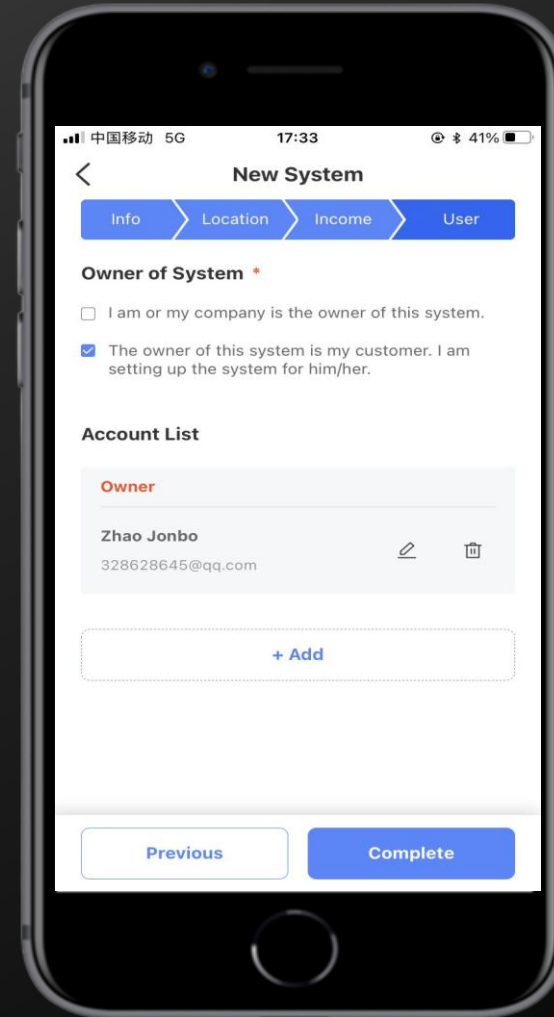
中国移动 5G 17:33 41%

New System

Info Location Income User

Owner of System *

I am or my company is the owner of this system.

The owner of this system is my customer. I am setting up the system for him/her.

Account List

Owner

Zhao Jonbo
328628645@qq.com

+ Add

Previous Complete